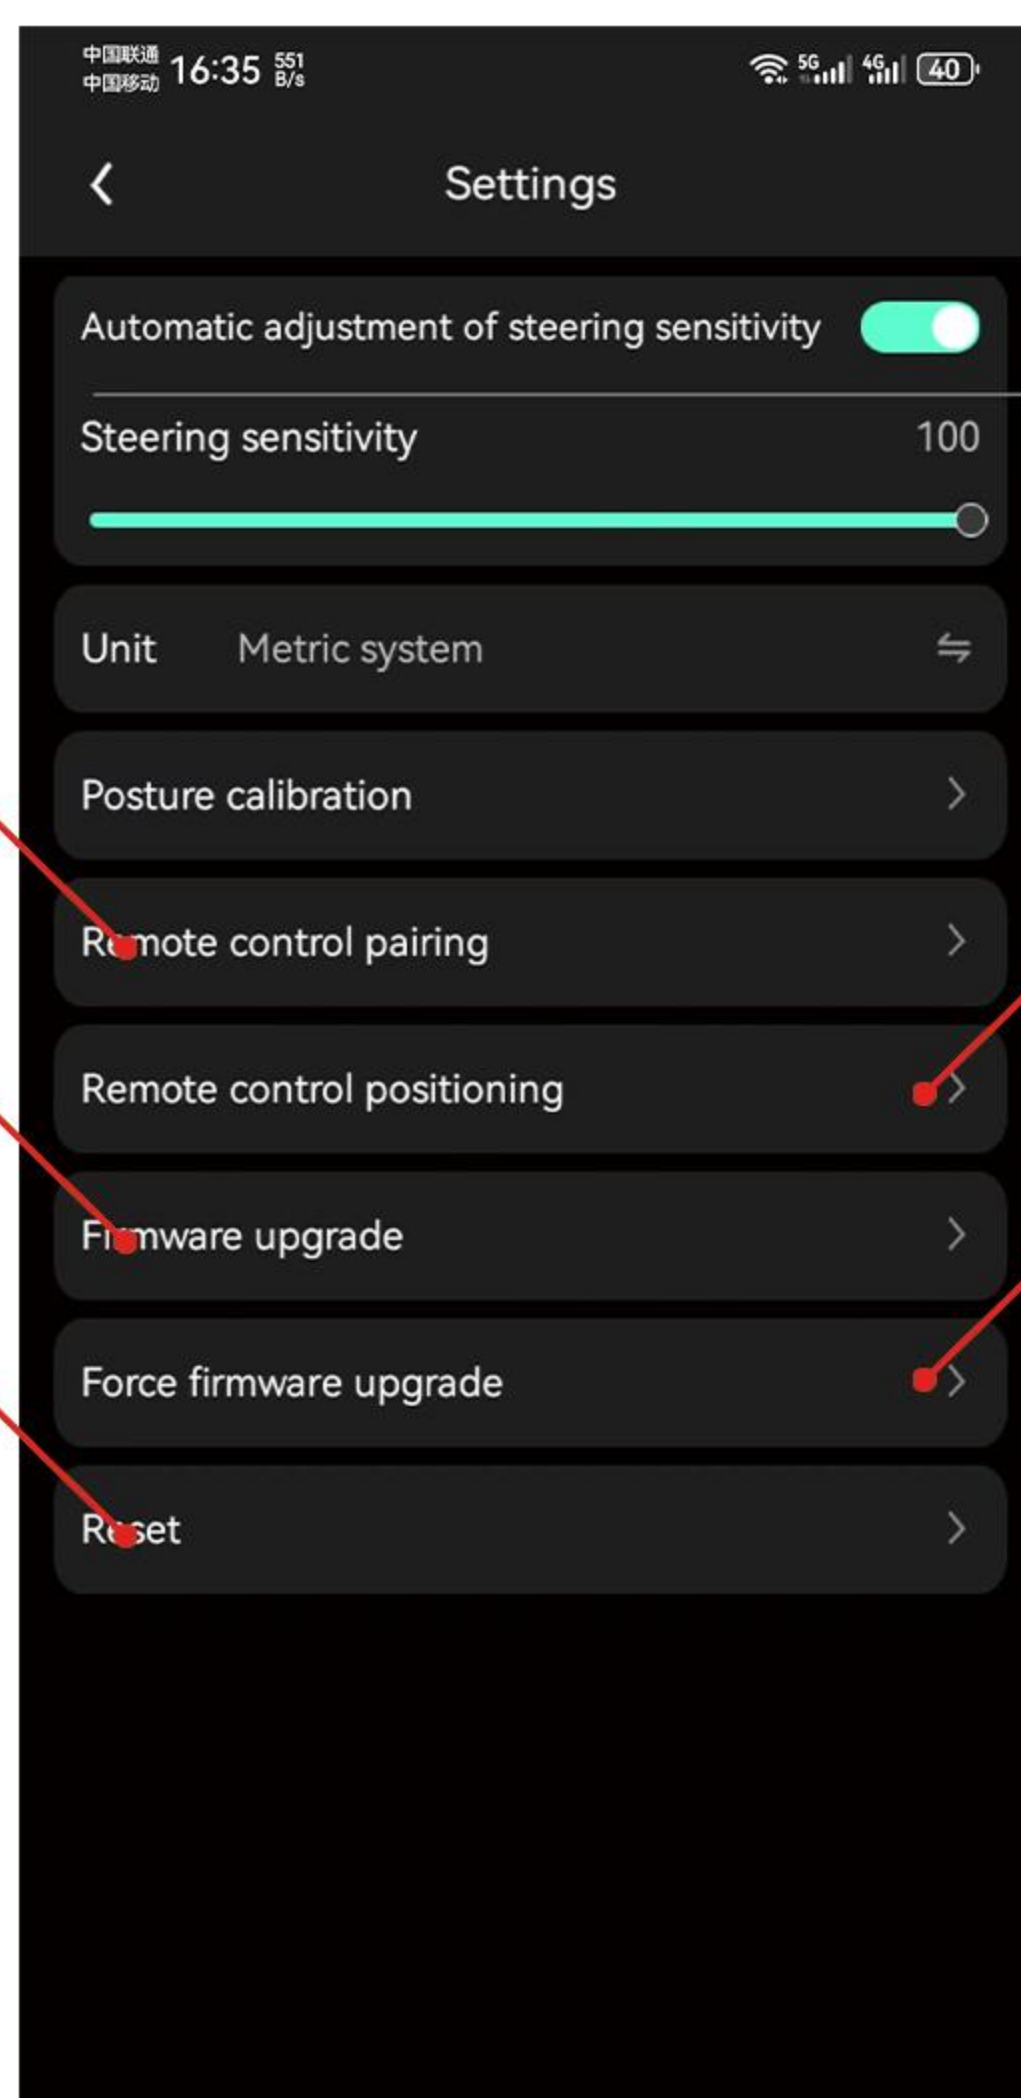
中国联通
中国移动 16:35 551 B/s

5G 4G 40

Settings

Automatic adjustment of steering sensitivity

Steering sensitivity 100

Unit Metric system

Posture calibration

Remote control pairing

Remote control positioning

Firmware upgrade

Force firmware upgrade

Reset